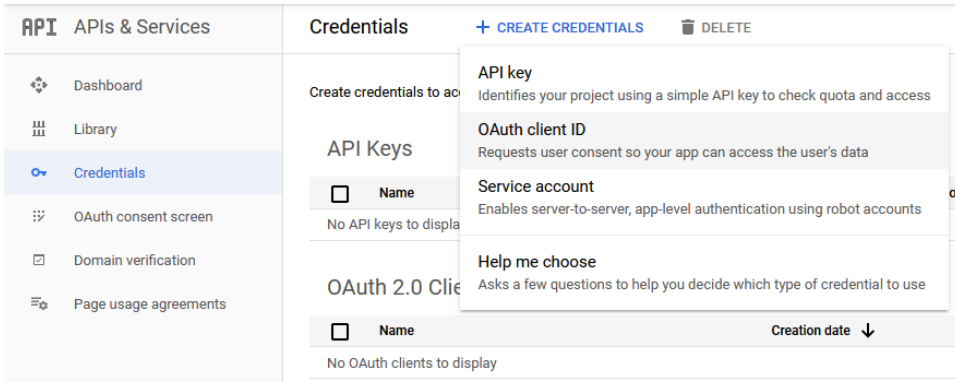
API APIs & Services

Dashboard

Library

Credentials

OAuth consent screen

Domain verification

Page usage agreements

Credentials + CREATE CREDENTIALS DELETE

Create credentials to acc

API Keys

Name

No API keys to displa

OAuth 2.0 Clie

Name

Creation date

No OAuth clients to display

API key
Identifies your project using a simple API key to check quota and access

OAuth client ID
Requests user consent so your app can access the user's data

Service account
Enables server-to-server, app-level authentication using robot accounts

Help me choose
Asks a few questions to help you decide which type of credential to use